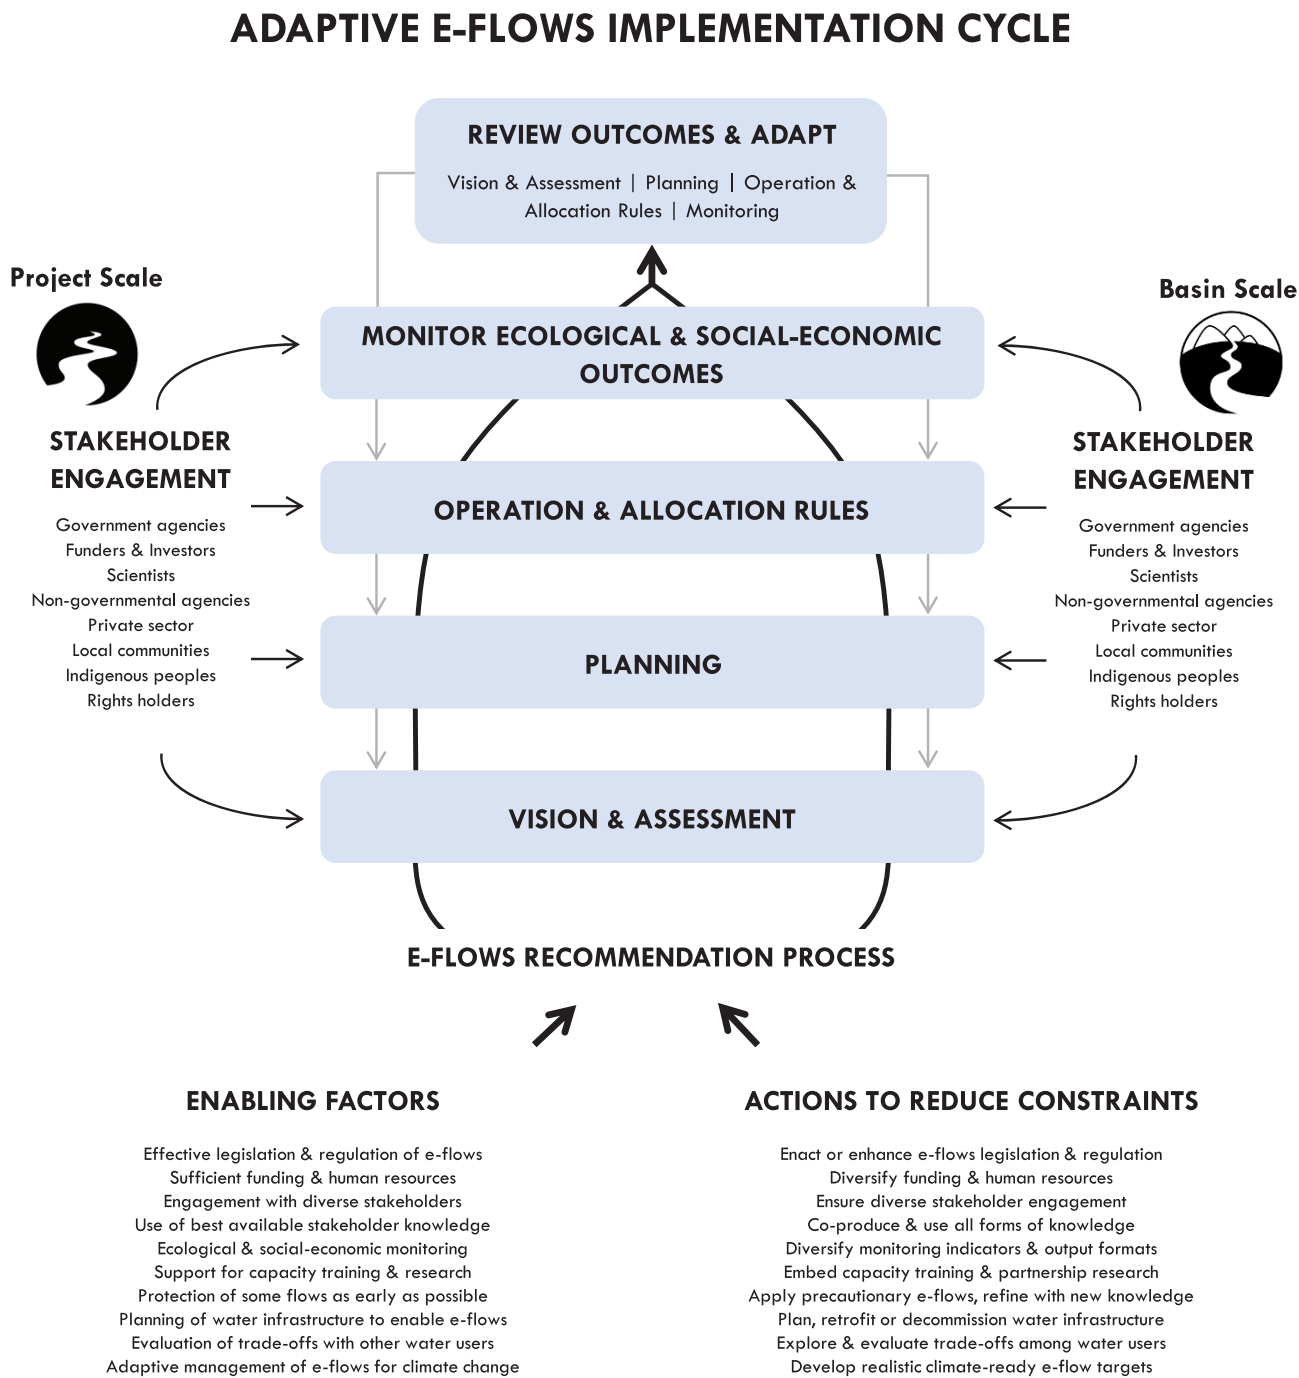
ADAPTIVE E-FLOWS IMPLEMENTATION CYCLE

REVIEW OUTCOMES & ADAPT

Vision & Assessment | Planning | Operation & Allocation Rules | Monitoring

Project Scale

Basin Scale

MONITOR ECOLOGICAL & SOCIAL-ECONOMIC OUTCOMES

STAKEHOLDER ENGAGEMENT

Government agencies
Funders & Investors
Scientists
Non-governmental agencies
Private sector
Local communities
Indigenous peoples
Rights holders

OPERATION & ALLOCATION RULES

PLANNING

VISION & ASSESSMENT

STAKEHOLDER ENGAGEMENT

Government agencies
Funders & Investors
Scientists
Non-governmental agencies
Private sector
Local communities
Indigenous peoples
Rights holders

E-FLOWS RECOMMENDATION PROCESS

ENABLING FACTORS

Effective legislation & regulation of e-flows
Sufficient funding & human resources
Engagement with diverse stakeholders
Use of best available stakeholder knowledge
Ecological & social-economic monitoring
Support for capacity training & research
Protection of some flows as early as possible
Planning of water infrastructure to enable e-flows
Evaluation of trade-offs with other water users
Adaptive management of e-flows for climate change

ACTIONS TO REDUCE CONSTRAINTS

Enact or enhance e-flows legislation & regulation
Diversify funding & human resources
Ensure diverse stakeholder engagement
Co-produce & use all forms of knowledge
Diversify monitoring indicators & output formats
Embed capacity training & partnership research
Apply precautionary e-flows, refine with new knowledge
Plan, retrofit or decommission water infrastructure
Explore & evaluate trade-offs among water users
Develop realistic climate-ready e-flow targets